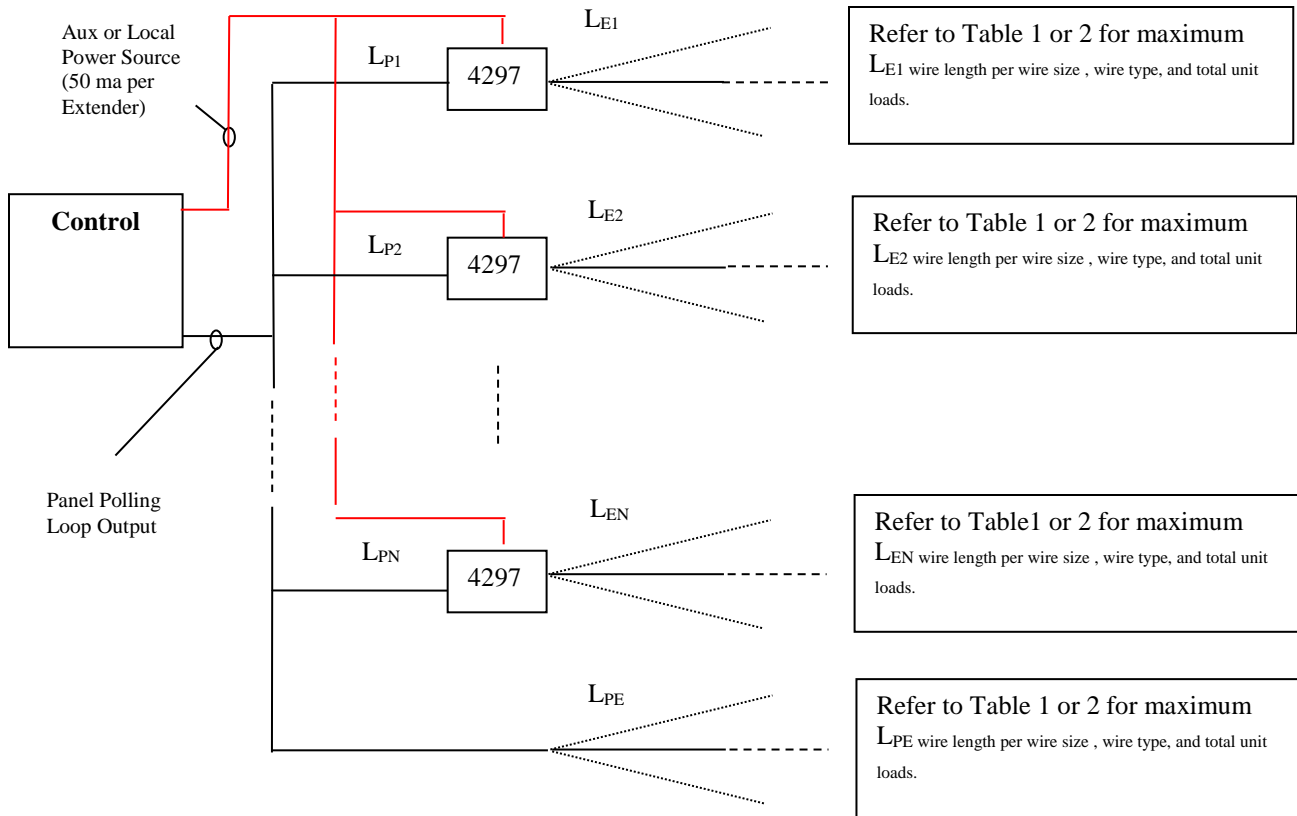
Aux or Local Power Source (50 ma per Extender)

$L_{E1}$

$L_{P1}$

4297

Refer to Table 1 or 2 for maximum $L_{E1}$ wire length per wire size , wire type, and total unit loads.

Control

$L_{E2}$

$L_{P2}$

4297

Refer to Table 1 or 2 for maximum $L_{E2}$ wire length per wire size , wire type, and total unit loads.

Panel Polling Loop Output

$L_{EN}$

$L_{PN}$

4297

Refer to Table1 or 2 for maximum $L_{EN}$ wire length per wire size , wire type, and total unit loads.

$L_{PE}$

Refer to Table 1 or 2 for maximum $L_{PE}$ wire length per wire size , wire type, and total unit loads.